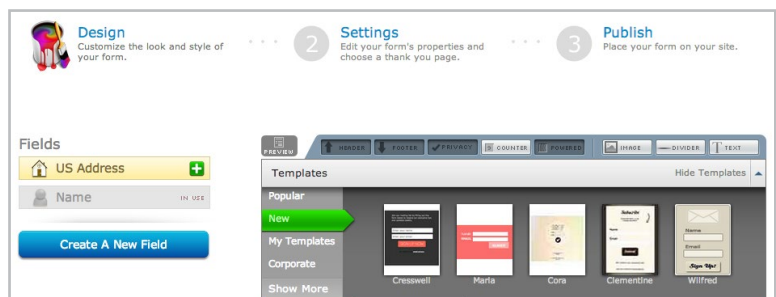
Design
Customize the look and style of your form.

2 Settings
Edit your form's properties and choose a thank you page.

3 Publish
Place your form on your site.

Fields

US Address

Name IN USE

Create A New Field

PREVIEW HEADER FOOTER PRIVACY COUNTER POWERED IMAGE DIVIDER TEXT

Templates

Hide Templates

Popular
New
My Templates
Corporate
Show More

Cresswell
Maria
Cora
Clementine
Wilfred

Subscribe
Name
Email
Sign Up!